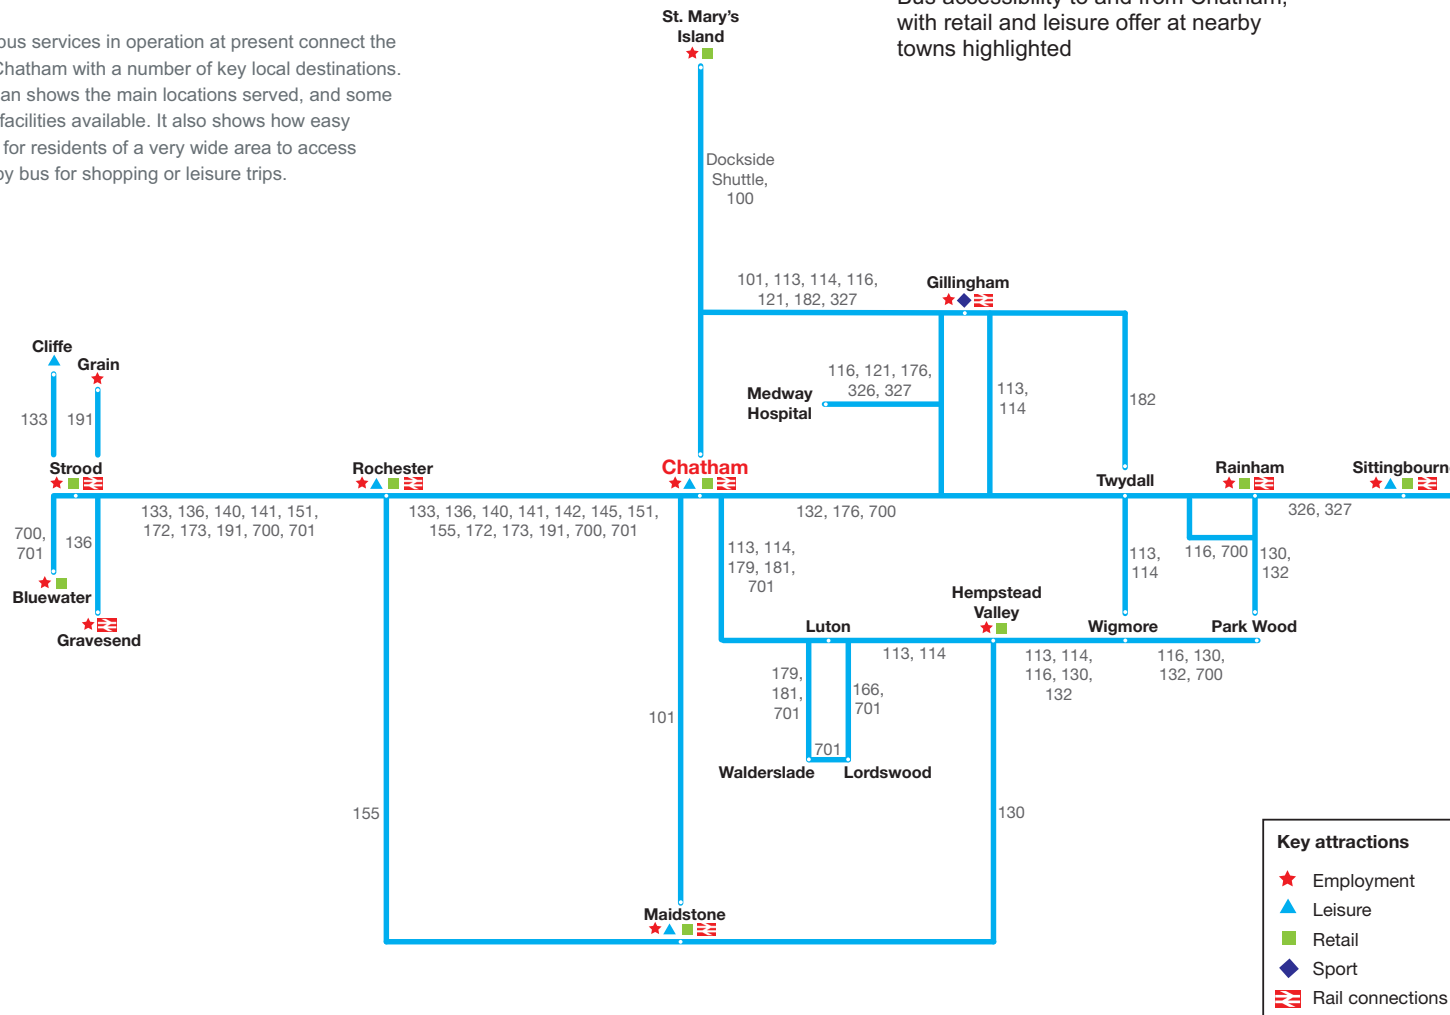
ous services in operation at present connect the Chatham with a number of key local destinations. an shows the main locations served, and some facilities available. It also shows how easy for residents of a very wide area to access by bus for shopping or leisure trips.

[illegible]
with retail and leisure offer at nearby towns highlighted

St. Mary's Island

Dockside Shuttle, 100

101, 113, 114, 116, 121, 182, 327

Gillingham

116, 121, 176, 326, 327

Medway Hospital

113, 114

182

Cliffe

Grain

133

191

Strood

Rochester

Chatham

Twydall

Rainham

Sittingbourn

133, 136, 140, 141, 151, 172, 173, 191, 700, 701

133, 136, 140, 141, 142, 145, 151, 155, 172, 173, 191, 700, 701

132, 176, 700

326, 327

700, 701

136

Bluewater

Gravesend

113, 114, 179, 181, 701

113, 114

116, 700

130, 132

Hempstead Valley

Luton

Wigmore

Park Wood

113, 114

113, 114, 116, 130, 132

116, 130, 132, 700

179, 181, 701

166, 701

701

101

Walderslade

Lordswood

155

130

Maidstone

Key attractions
Employment
Leisure
Retail
Sport
Rail connections